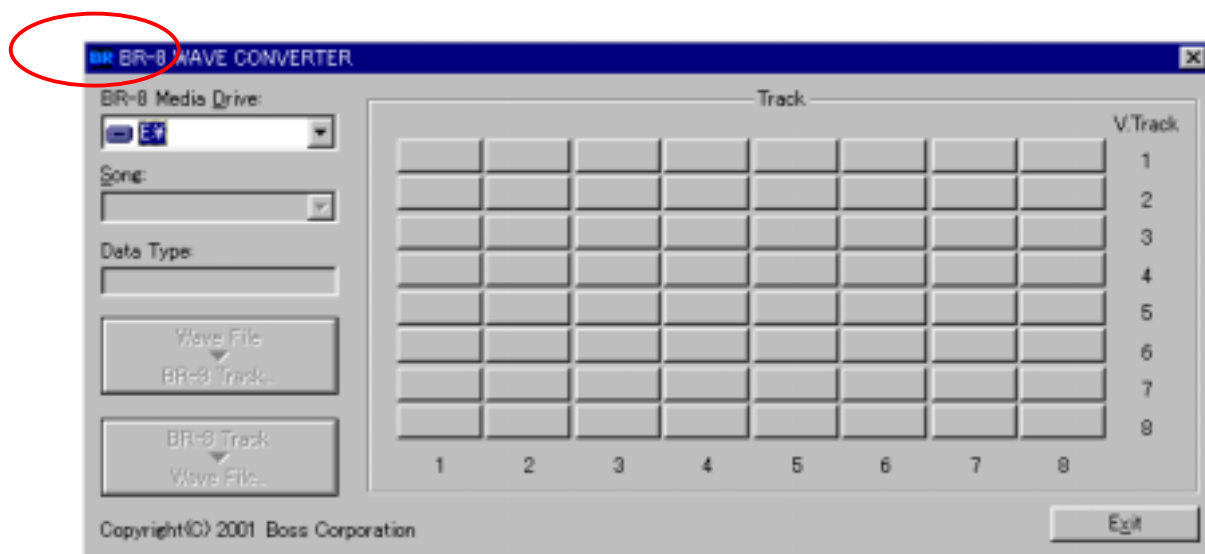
BR BR-8 WAVE CONVERTER

×

BR-8 Media Drive:

E:¥

Song:

Data Type:

Wave File
▼
BR-8 Track...

BR-8 Track
▼
Wave File...

Track

V.Track

1
2
3
4
5
6
7
8

1 2 3 4 5 6 7 8

Copyright(C) 2001 Boss Corporation

Exit